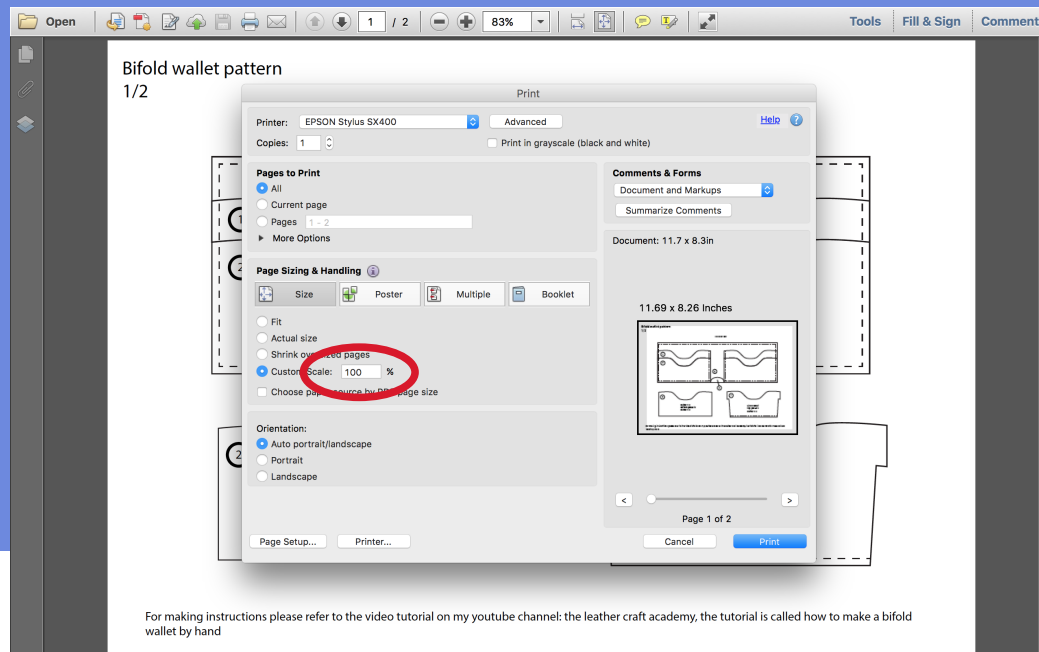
Open 1 / 2 83% Tools Fill & Sign Comment

Bifold wallet pattern
1/2

Print

Printer: EPSON Stylus SX400 Advanced Help
Copies: 1 Print in grayscale (black and white)

Pages to Print
All
Current page
Pages 1 - 2
More Options

Page Sizing & Handling
Size Poster Multiple Booklet
Fit
Actual size
Shrink oversized pages
Custom Scale: 100 %
Choose paper source by PDF page size

Orientation:
Auto portrait/landscape
Portrait
Landscape

Comments & Forms
Document and Markups
Summarize Comments

Document: 11.7 x 8.3in

11.69 x 8.26 Inches

Page 1 of 2

Page Setup... Printer... Cancel Print

1
2
2

For making instructions please refer to the video tutorial on my youtube channel: the leather craft academy, the tutorial is called how to make a bifold wallet by hand